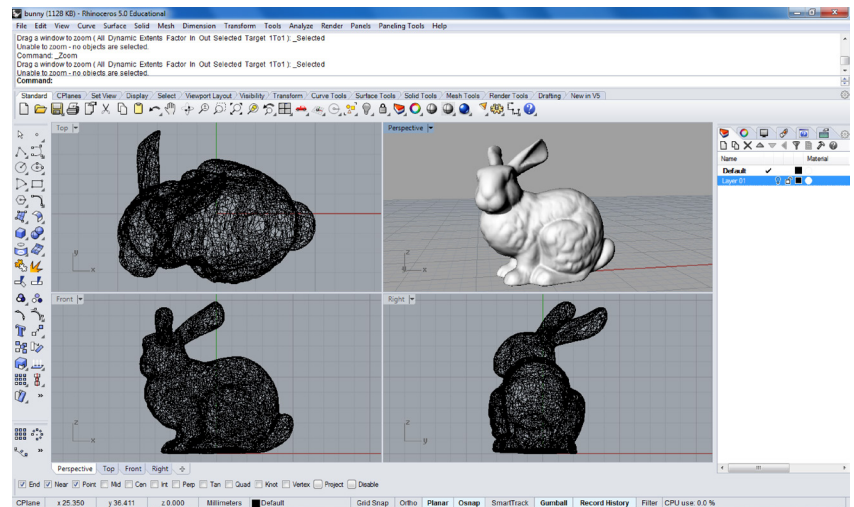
bunny (1128 KB) - Rhinoceros 5.0 Educational

File Edit View Curve Surface Solid Mesh Dimension Transform Tools Analyze Render Panels Paneling Tools Help

Drag a window to zoom ( All Dynamic Extents Factor In Out Selected Target 1To1 ): _Selected
Unable to zoom - no objects are selected.
Command: _Zoom
Drag a window to zoom ( All Dynamic Extents Factor In Out Selected Target 1To1 ): _Selected
Unable to zoom - no objects are selected.
Command:

Standard CPlanes Set View Display Select Viewport Layout Visibility Transform Curve Tools Surface Tools Solid Tools Mesh Tools Render Tools Drafting New in V5

Top

Perspective

Front

Right

Name Material
Default
Layer 01

Perspective Top Front Right

End Near Point Mid Cen Int Perp Tan Quad Knot Vertex Project Disable

CPlane x 25.350 y 36.411 z 0.000 Millimeters Default Grid Snap Ortho Planar Osnap SmartTrack Gumball Record History Filter CPU use: 0.0 %